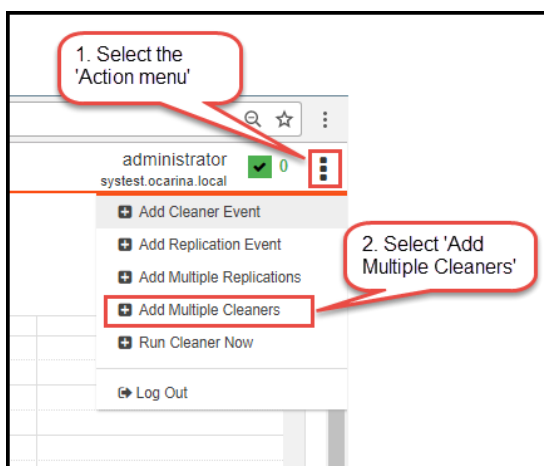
1. Select the 'Action menu'

administrator
systest.ocarina.local

0

Add Cleaner Event
Add Replication Event
Add Multiple Replications
Add Multiple Cleaners
Run Cleaner Now
Log Out

2. Select 'Add Multiple Cleaners'